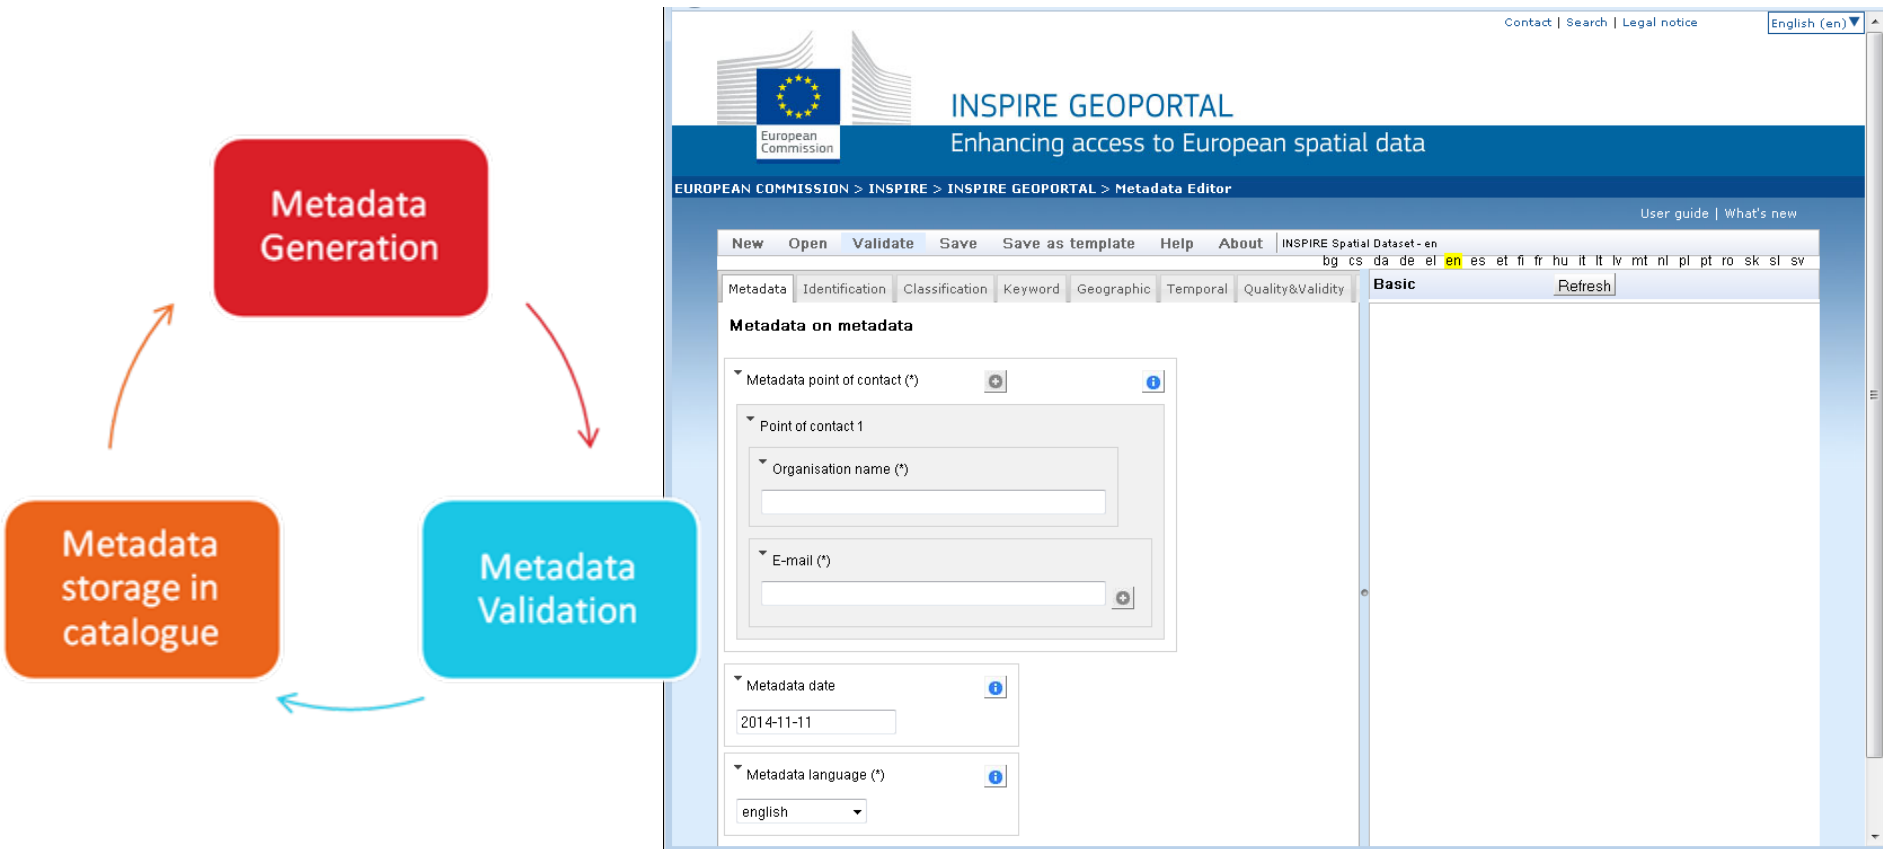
Metadata Generation

Metadata Validation

Metadata storage in catalogue

Contact | Search | Legal notice

English (en)

European Commission

INSPIRE GEOPORTAL

Enhancing access to European spatial data

EUROPEAN COMMISSION > INSPIRE > INSPIRE GEOPORTAL > Metadata Editor

User guide | What's new

New Open Validate Save Save as template Help About INSPIRE Spatial Dataset - en

bg cs da de el en es et fi fr hu it lt lv mt nl pl pt ro sk sl sv

Metadata Identification Classification Keyword Geographic Temporal Quality&Validity

Basic Refresh

Metadata on metadata

Metadata point of contact (*)

Point of contact 1

Organisation name (*)

E-mail (*)

Metadata date

2014-11-11

Metadata language (*)

english